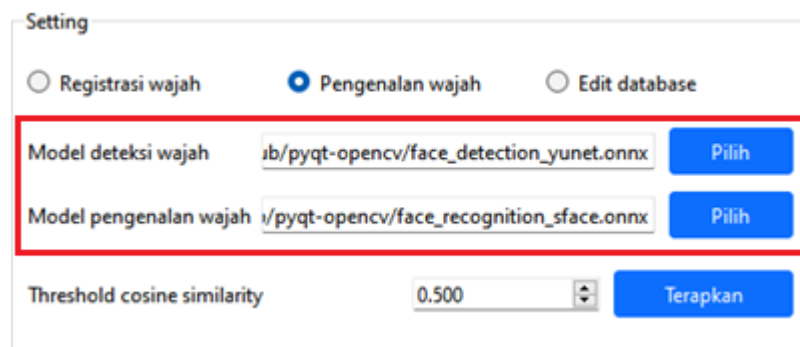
Setting

Registrasi wajah
Pengenalan wajah
Edit database

Model deteksi wajah
ub/pyqt-opencv/face_detection_yunet.onnx
Pilih

Model pengenalan wajah
ı/pyqt-opencv/face_recognition_sface.onnx
Pilih

Threshold cosine similarity
0.500
Terapkan